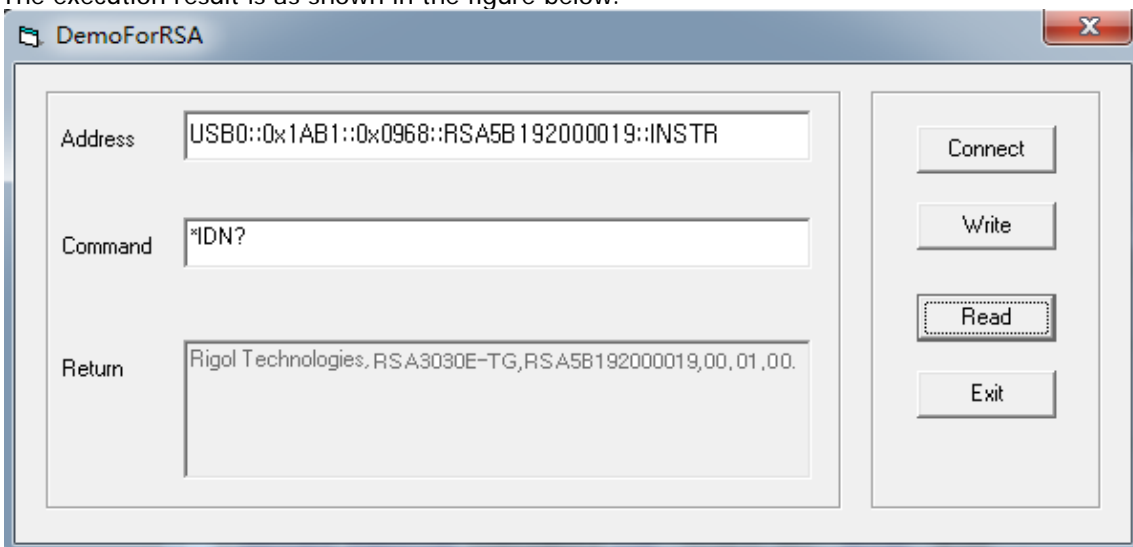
The execution result is as shown in the figure below.

DemoForRSA

x

Address USB0::0x1AB1::0x0968::RSA5B192000019::INSTR

Command *IDN?

Return Rigol Technologies, RSA3030E-TG,RSA5B192000019,00, 01,00.

Connect

Write

Read

Exit